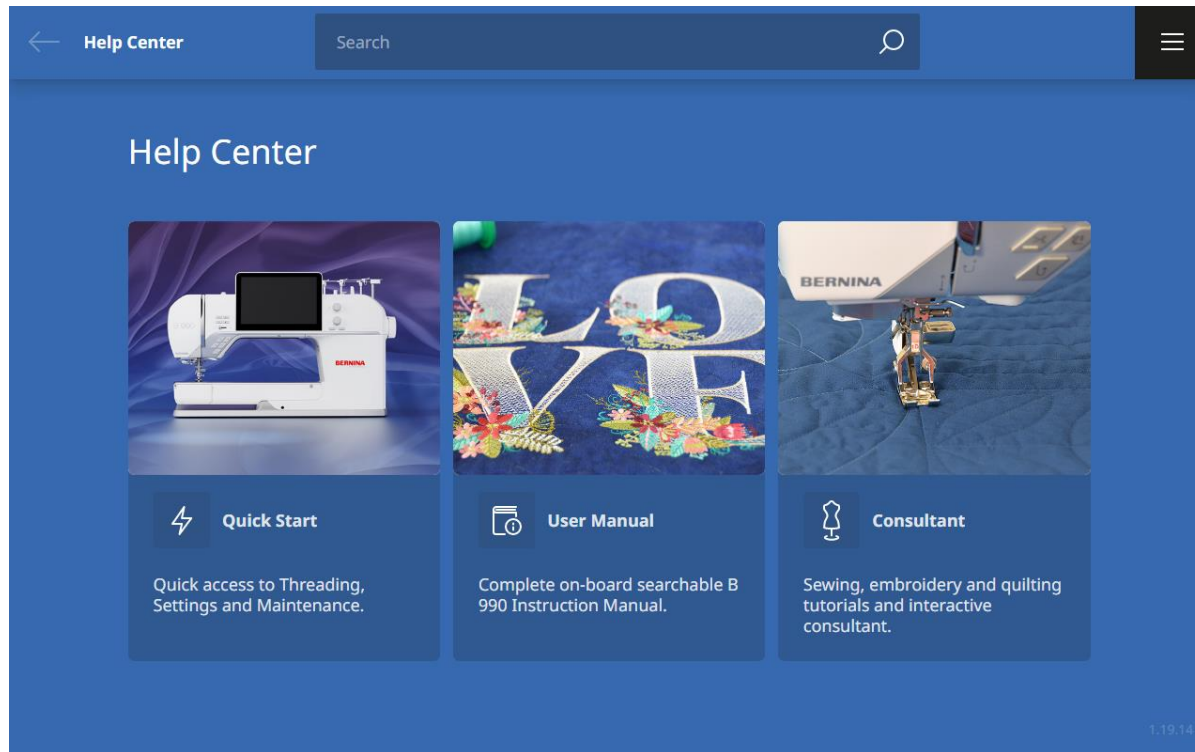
Help Center

Search

Help Center

BERNINA

LOVE

BERNINA

Quick Start

Quick access to Threading, Settings and Maintenance.

User Manual

Complete on-board searchable B 990 Instruction Manual.

Consultant

Sewing, embroidery and quilting tutorials and interactive consultant.

1.19.14